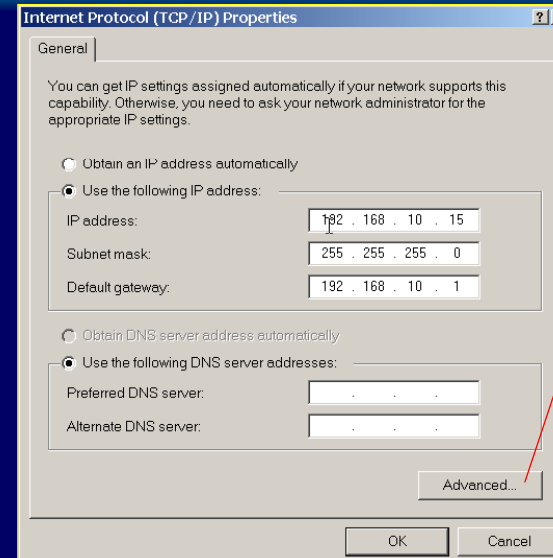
Internet Protocol (TCP/IP) Properties

?

General

You can get IP settings assigned automatically if your network supports this capability. Otherwise, you need to ask your network administrator for the appropriate IP settings.

Obtain an IP address automatically

Use the following IP address:

IP address: 192 . 168 . 10 . 15

Subnet mask: 255 . 255 . 255 . 0

Default gateway: 192 . 168 . 10 . 1

Obtain DNS server address automatically

Use the following DNS server addresses:

Preferred DNS server: . . .

Alternate DNS server: . . .

Advanced...

OK

Cancel